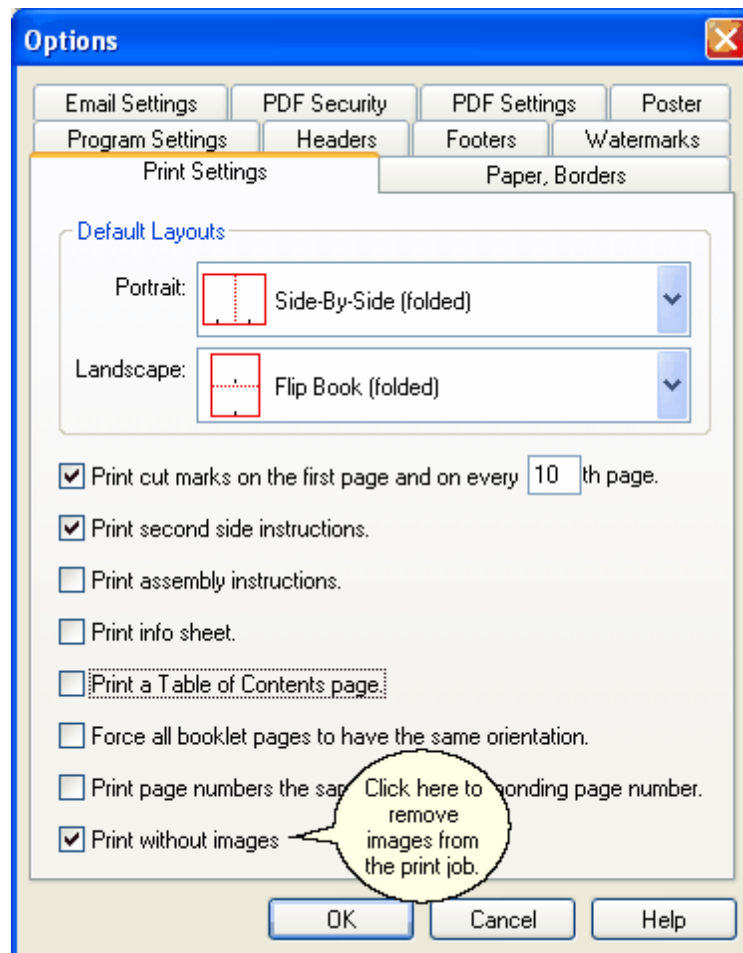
Options

Email Settings | PDF Security | PDF Settings | Poster
Program Settings | Headers | Footers | Watermarks
Print Settings | Paper, Borders

Default Layouts

Portrait: Side-By-Side (folded)

Landscape: Flip Book (folded)

Print cut marks on the first page and on every 10 th page.

Print second side instructions.

Print assembly instructions.

Print info sheet.

Print a Table of Contents page.

Force all booklet pages to have the same orientation.

Print page numbers the sa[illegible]onding page number.

Print without images

Click here to remove images from the print job.

OK Cancel Help